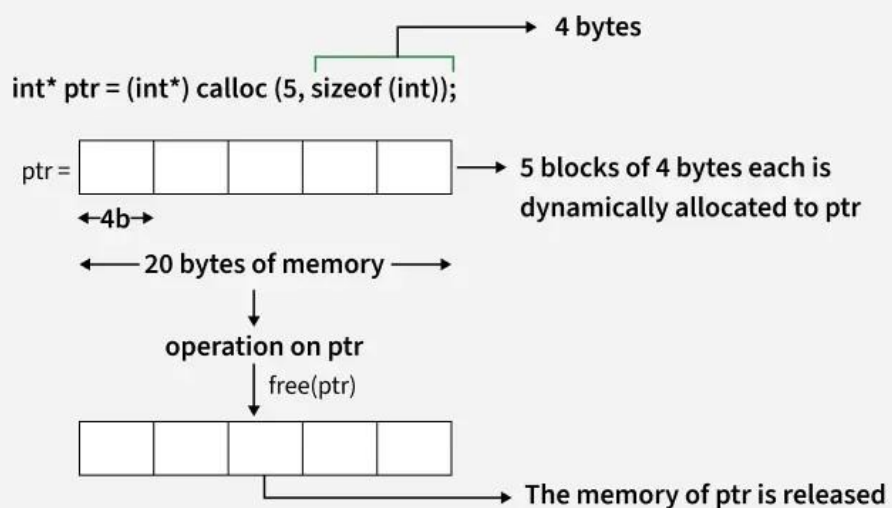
4 bytes

int* ptr = (int*) calloc (5, sizeof (int));

ptr =

5 blocks of 4 bytes each is dynamically allocated to ptr

4b

20 bytes of memory

operation on ptr

free(ptr)

The memory of ptr is released